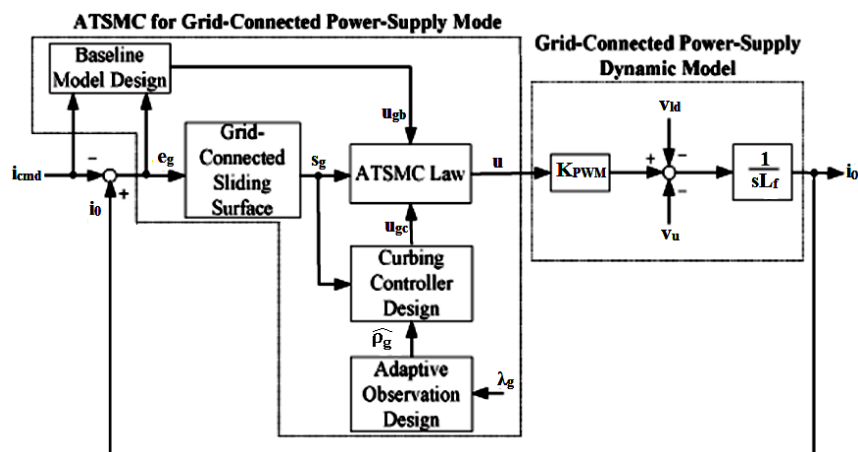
ATSMC for Grid-Connected Power-Supply Mode

Baseline Model Design

Grid-Connected Power-Supply Dynamic Model

$i_{cmd}$

$-$

$e_g$

$i_0$

$+$

Grid-Connected Sliding Surface

$s_g$

$u_{gb}$

ATSMC Law

$u$

$K_{PWM}$

$+$

$v_{ld}$

$-$

$-$

$v_u$

$\frac{1}{sL_f}$

$i_0$

$u_{gc}$

Curbing Controller Design

$\widehat{\rho_g}$

Adaptive Observation Design

$\lambda_g$